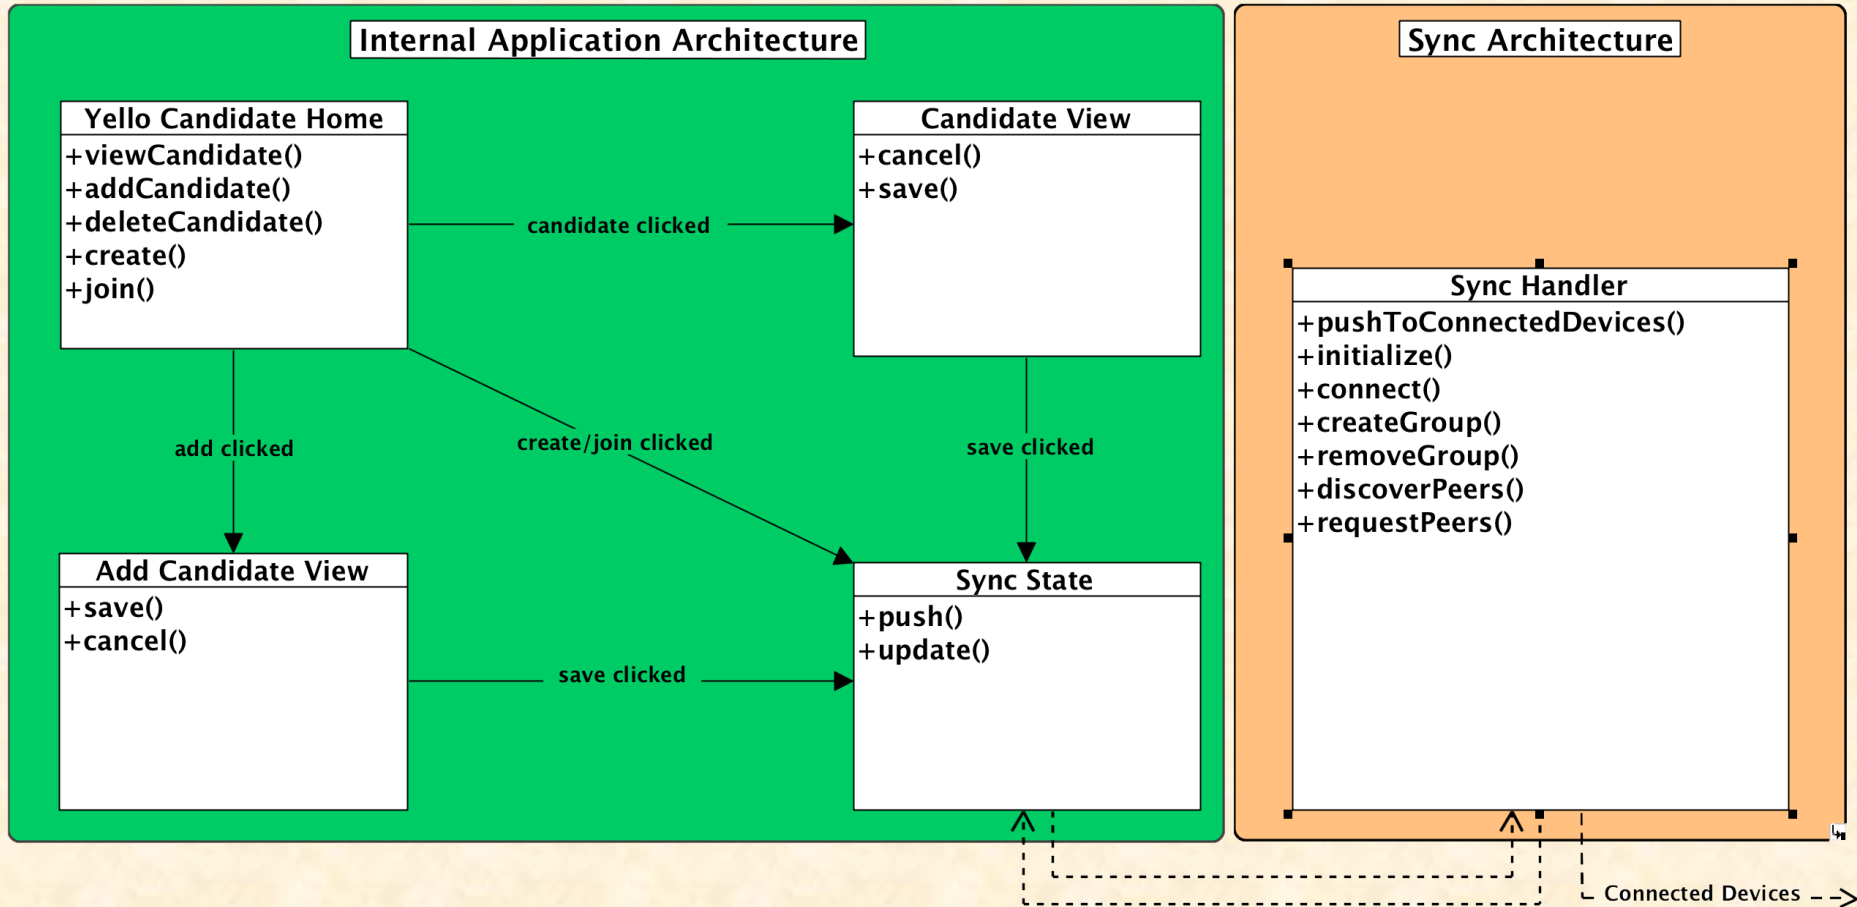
Internal Application Architecture

Yello Candidate Home
+viewCandidate()
+addCandidate()
+deleteCandidate()
+create()
+join()

candidate clicked

Candidate View
+cancel()
+save()

add clicked

create/join clicked

save clicked

Add Candidate View
+save()
+cancel()

save clicked

Sync State
+push()
+update()

Sync Architecture

Sync Handler
+pushToConnectedDevices()
+initialize()
+connect()
+createGroup()
+removeGroup()
+discoverPeers()
+requestPeers()

Connected Devices